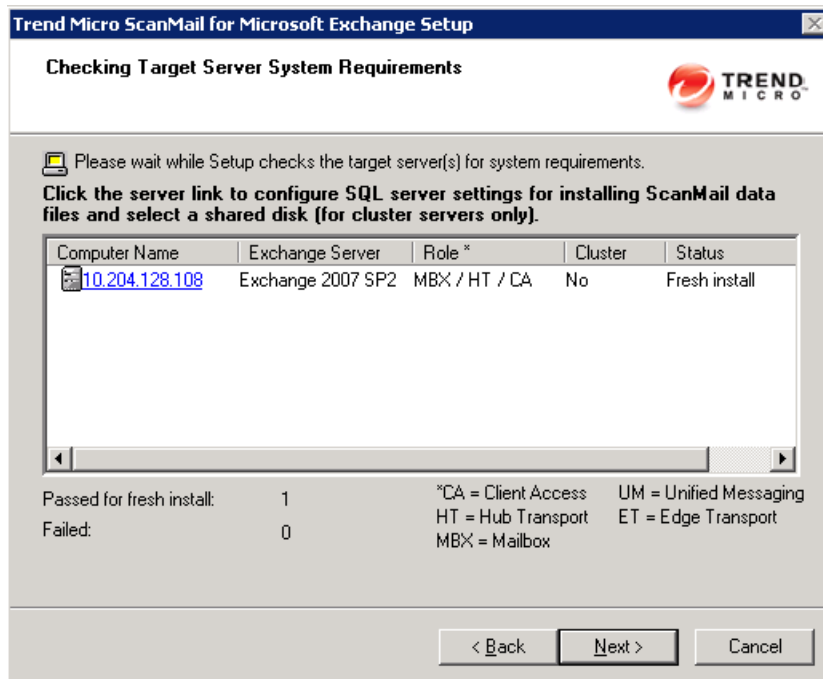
Trend Micro ScanMail for Microsoft Exchange Setup

Checking Target Server System Requirements

TREND MICRO

Please wait while Setup checks the target server(s) for system requirements.

Click the server link to configure SQL server settings for installing ScanMail data files and select a shared disk (for cluster servers only).

| Computer Name | Exchange Server | Role * | Cluster | Status |
|---|---|---|---|---|
| 10.204.128.108 | Exchange 2007 SP2 | MBX / HT / CA | No | Fresh install |

Passed for fresh install: 1

Failed: 0

*CA = Client Access
HT = Hub Transport
MBX = Mailbox

UM = Unified Messaging
ET = Edge Transport

< Back

Next >

Cancel